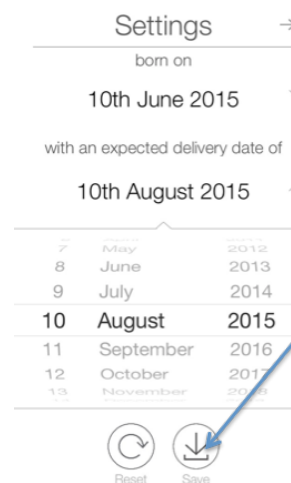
Settings

born on

10th June 2015

with an expected delivery date of

10th August 2015

| | | |
|---|---|---|
| 7 | May | 2012 |
| 8 | June | 2013 |
| 9 | July | 2014 |
| 10 | August | 2015 |
| 11 | September | 2016 |
| 12 | October | 2017 |
| 13 | November | 2018 |

Reset Save